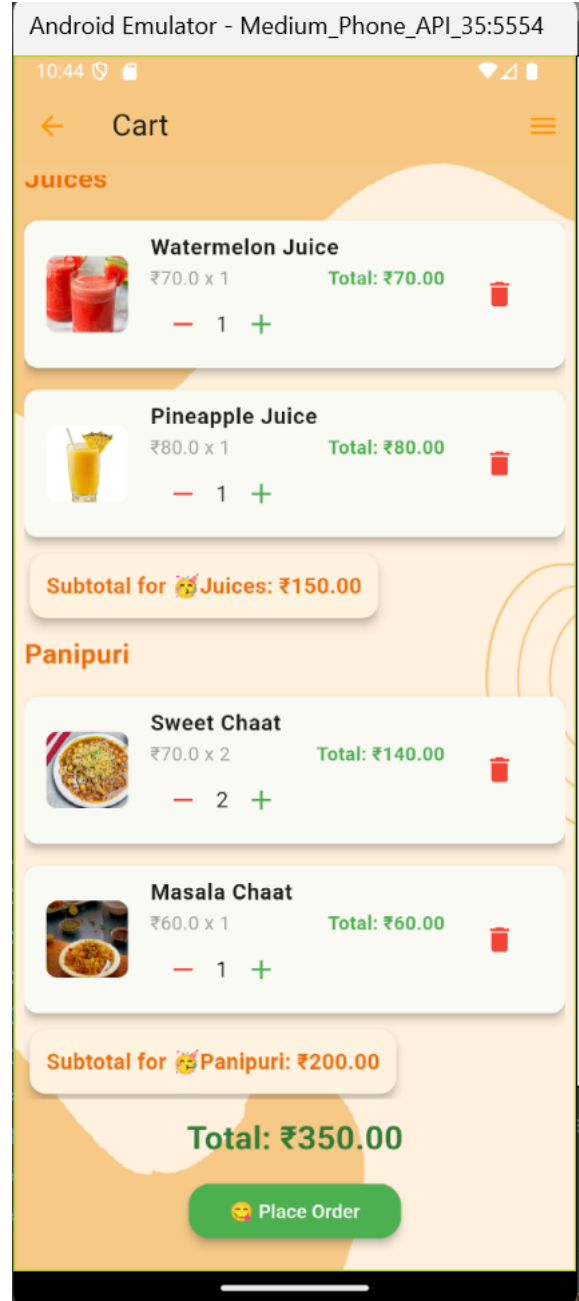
Android Emulator - Medium_Phone_API_35:5554

10:44

Cart

Juices

Watermelon Juice
₹70.0 x 1
Total: ₹70.00
1

Pineapple Juice
₹80.0 x 1
Total: ₹80.00
1

Subtotal for 🥳Juices: ₹150.00

Panipuri

Sweet Chaat
₹70.0 x 2
Total: ₹140.00
2

Masala Chaat
₹60.0 x 1
Total: ₹60.00
1

Subtotal for 🥳Panipuri: ₹200.00

Total: ₹350.00

😋 Place Order